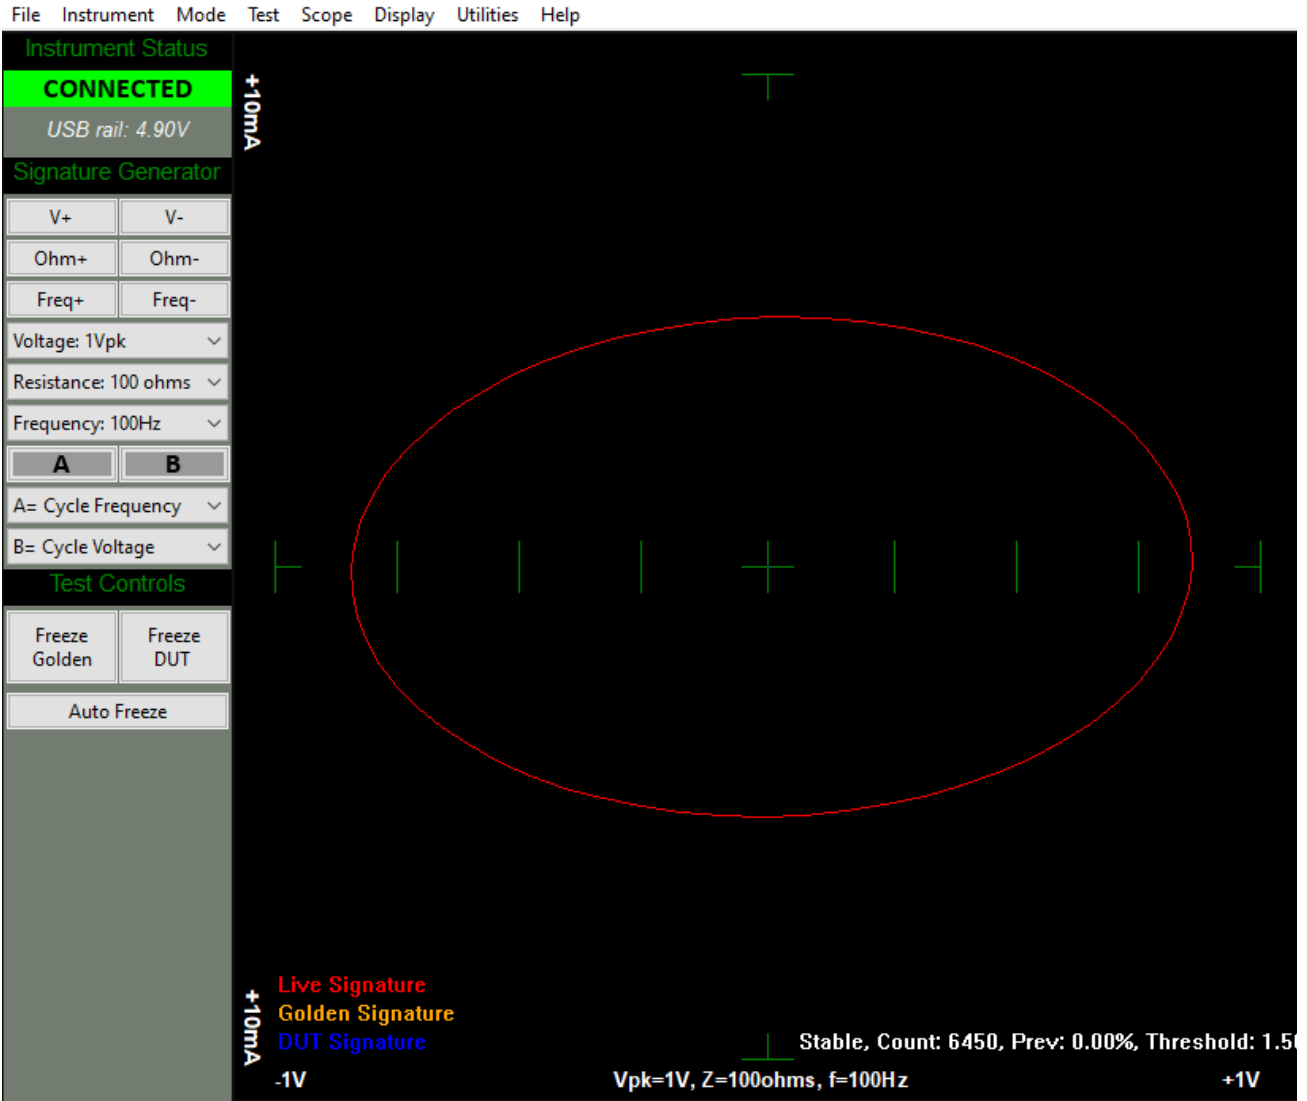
File Instrument Mode Test Scope Display Utilities Help

Instrument Status
CONNECTED
USB rail: 4.90V
Signature Generator
V+ V-
Ohm+ Ohm-
Freq+ Freq-
Voltage: 1Vpk
Resistance: 100 ohms
Frequency: 100Hz
A B
A= Cycle Frequency
B= Cycle Voltage
Test Controls
Freeze Golden
Freeze DUT
Auto Freeze

+10mA

+10mA
Live Signature
Golden Signature
DUT Signature
Stable, Count: 6450, Prev: 0.00%, Threshold: 1.5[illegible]
-1V
Vpk=1V, Z=100ohms, f=100Hz
+1V